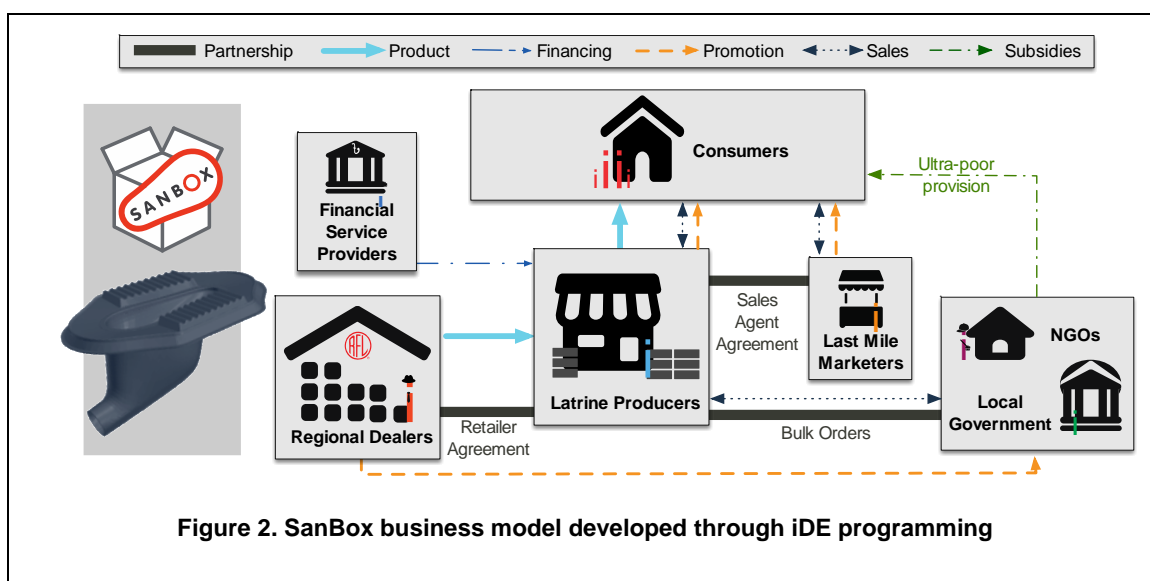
Partnership Product Financing Promotion Sales Subsidies

SANBOX

Consumers

Financial Service Providers

Ultra-poor provision

Regional Dealers

Latrine Producers

Sales Agent Agreement

Last Mile Marketers

NGOs

Local Government

Retailer Agreement

Bulk Orders

Figure 2. SanBox business model developed through iDE programming